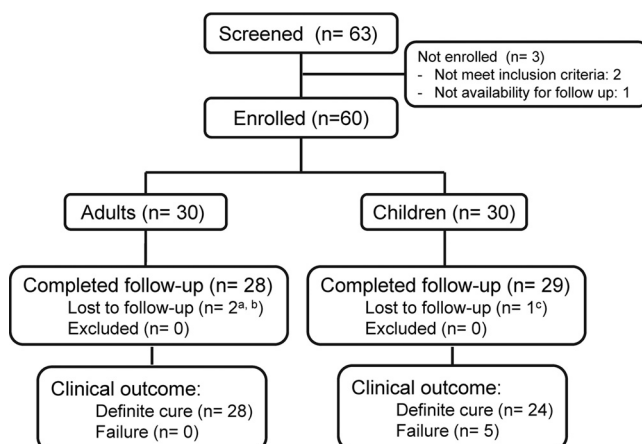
Screened (n= 63)

Not enrolled (n= 3)
- Not meet inclusion criteria: 2
- Not availability for follow up: 1

Enrolled (n=60)

Adults (n= 30)

Children (n= 30)

Completed follow-up (n= 28)
Lost to follow-up (n= $2^{a, b}$)
Excluded (n= 0)

Completed follow-up (n= 29)
Lost to follow-up (n= $1^{c}$)
Excluded (n= 0)

Clinical outcome:
Definite cure (n= 28)
Failure (n= 0)

Clinical outcome:
Definite cure (n= 24)
Failure (n= 5)